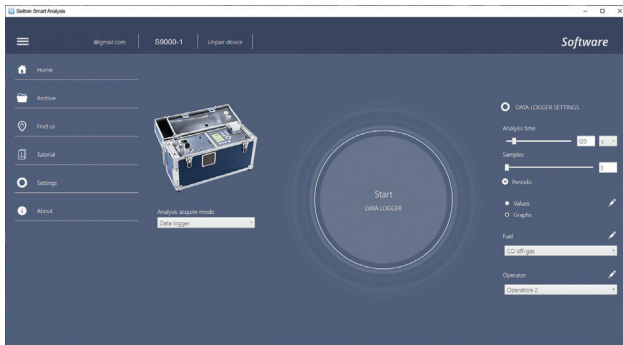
Seitron Smart Analysis

@gmail.com S9000-1 Unpair device

Software

Home

Archive

Find us

Tutorial

Settings

About

Analysis acquire mode

Data logger

Start

DATA LOGGER

DATA LOGGER SETTINGS

Analysis time

120 s

Samples

1

Periodic

Values

Graphs

Fuel

CO off-gas

Operator

Operatore 2